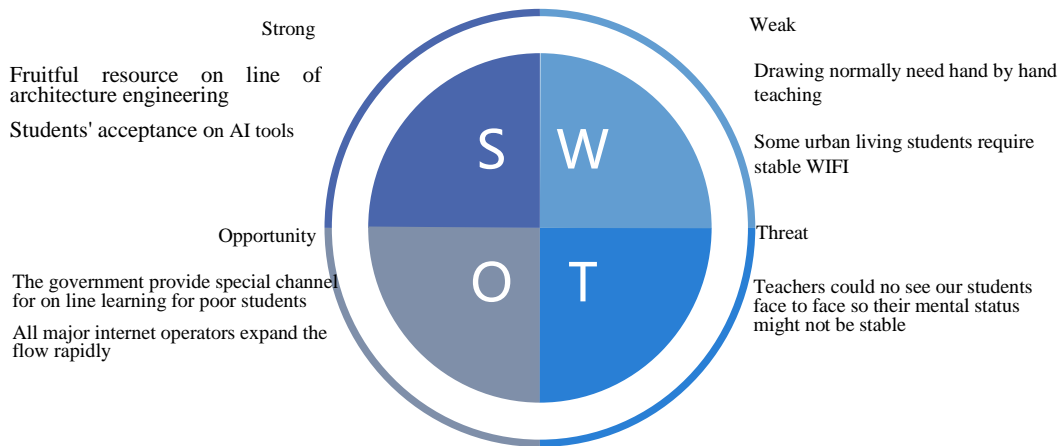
Strong

Fruitful resource on line of architecture engineering

Students' acceptance on AI tools

Weak

Drawing normally need hand by hand teaching

Some urban living students require stable WIFI

S

W

O

T

Opportunity

The government provide special channel for on line learning for poor students

All major internet operators expand the flow rapidly

Threat

Teachers could no see our students face to face so their mental status might not be stable